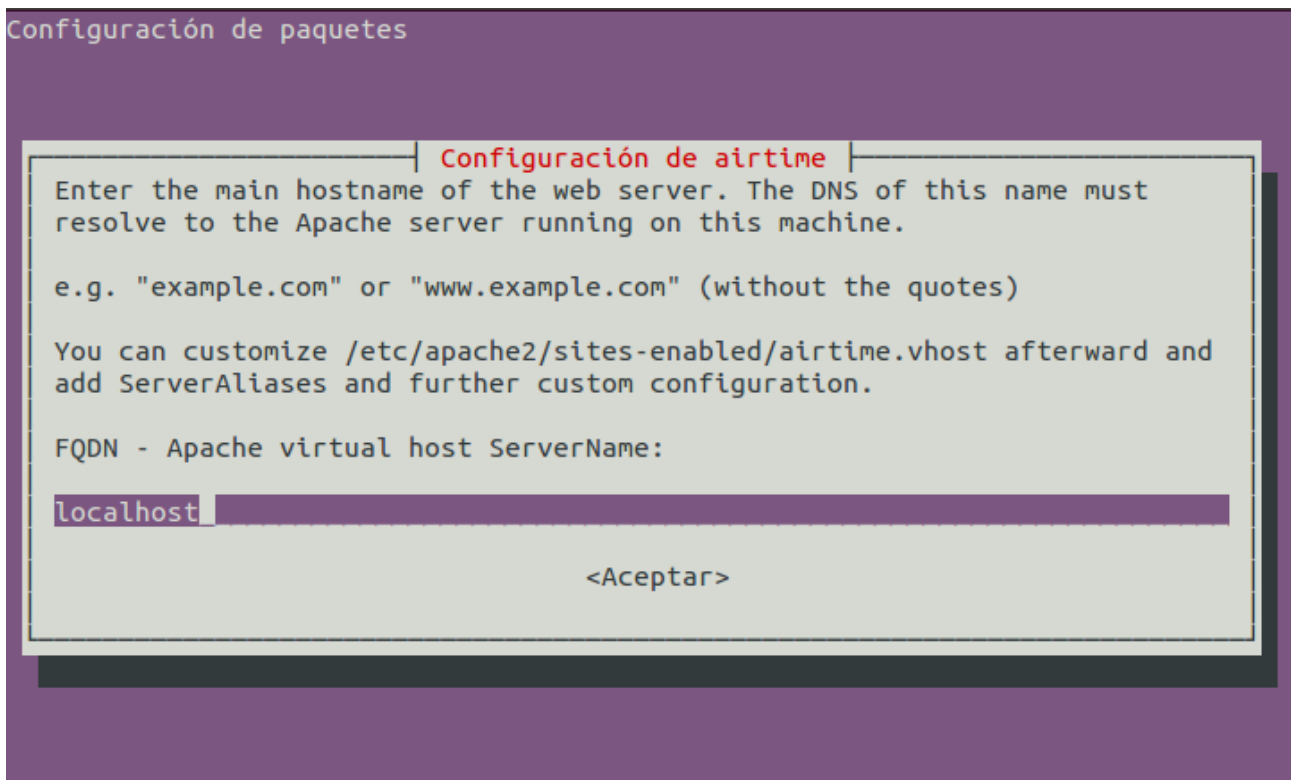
Configuración de paquetes

Configuración de airtime

Enter the main hostname of the web server. The DNS of this name must resolve to the Apache server running on this machine.

e.g. "example.com" or "www.example.com" (without the quotes)

You can customize /etc/apache2/sites-enabled/airtime.vhost afterward and add ServerAliases and further custom configuration.

FQDN - Apache virtual host ServerName:

localhost_

<Aceptar>